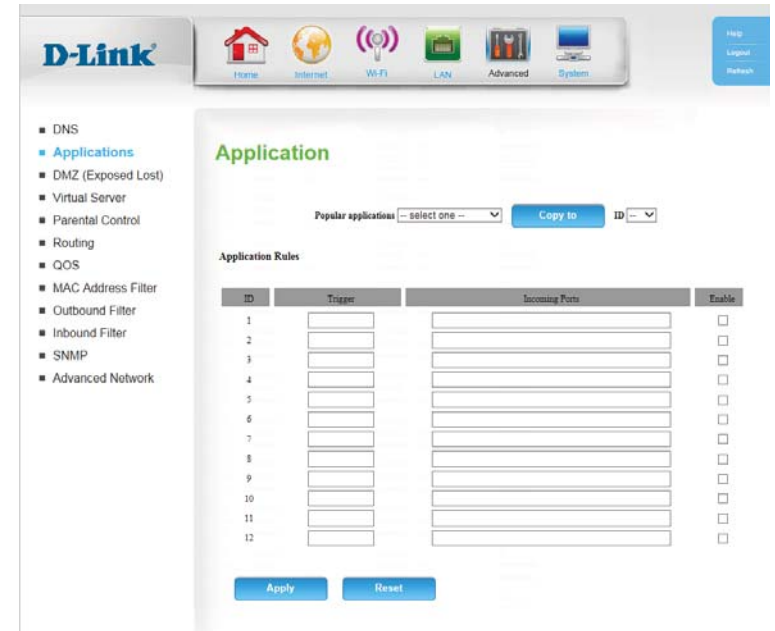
D-Link

Home Internet Wi-Fi LAN Advanced System

Help
Logout
Refresh

■ DNS
■ Applications
■ DMZ (Exposed Lost)
■ Virtual Server
■ Parental Control
■ Routing
■ QOS
■ MAC Address Filter
■ Outbound Filter
■ Inbound Filter
■ SNMP
■ Advanced Network

Application

Popular applications -- select one -- Copy to ID --

Application Rules

| ID | Trigger | Incoming Ports | Enable |
|---|---|---|---|
| 1 | | | ☐ |
| 2 | | | ☐ |
| 3 | | | ☐ |
| 4 | | | ☐ |
| 5 | | | ☐ |
| 6 | | | ☐ |
| 7 | | | ☐ |
| 8 | | | ☐ |
| 9 | | | ☐ |
| 10 | | | ☐ |
| 11 | | | ☐ |
| 12 | | | ☐ |

Apply Reset